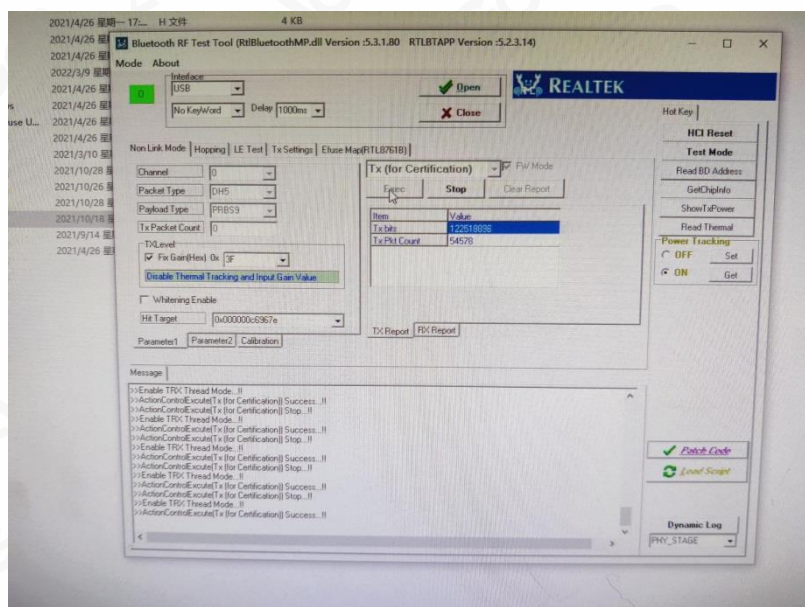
2021/4/26 星期一 17:... H 文件 4 KB
2021/4/26 星
2021/4/26 星
2022/3/9 星期
2021/4/26 星
2021/4/26 星
2021/4/26 星
2021/4/26 星
2021/3/10 星
2021/10/28 星
2021/10/26 星
2021/10/28 星
2021/10/18 星
2021/9/14 星
2021/4/26 星
s
use U...

Bluetooth RF Test Tool (RtlBluetoothMP.dll Version :5.3.1.80 RTLBTAPP Version :5.2.3.14)

Mode About

Interface
0
USB
No KeyWord
Delay 1000ms
Open
Close
REALTEK

Hot Key
HCI Reset
Test Mode
Read BD Address
GetChipInfo
ShowTxPower
Read Thermal
Power Tracking
OFF Set
ON Get

Non Link Mode | Hopping | LE Test | Tx Settings | Efuse Map(RTL8761B)

Channel 0
Packet Type DH5
Payload Type PRBS9
Tx Packet Count 0
TXLevel
Fix Gain(Hex) 0x 3F
Disable Thermal Tracking and Input Gain Value
Whitening Enable
Hit Target 0x000000c6967e
Parameter1 | Parameter2 | Calibration

Tx (for Certification)
FW Mode
Exec
Stop
Clear Report

| Item | Value |
|---|---|
| Tx bits | 122518896 |
| Tx Pkt Count | 54578 |

TX Report | RX Report

Message
>>Enable TRX Thread Mode...!!
>>ActionControlExcute(Tx (for Certification)) Success...!!
>>ActionControlExcute(Tx (for Certification)) Stop...!!
>>Enable TRX Thread Mode...!!
>>ActionControlExcute(Tx (for Certification)) Success...!!
>>ActionControlExcute(Tx (for Certification)) Stop...!!
>>Enable TRX Thread Mode...!!
>>ActionControlExcute(Tx (for Certification)) Success...!!
>>ActionControlExcute(Tx (for Certification)) Stop...!!
>>Enable TRX Thread Mode...!!
>>ActionControlExcute(Tx (for Certification)) Success...!!
>>ActionControlExcute(Tx (for Certification)) Stop...!!
>>Enable TRX Thread Mode...!!
>>ActionControlExcute(Tx (for Certification)) Success...!!

Patch Code
Load Script
Dynamic Log
PHY_STAGE